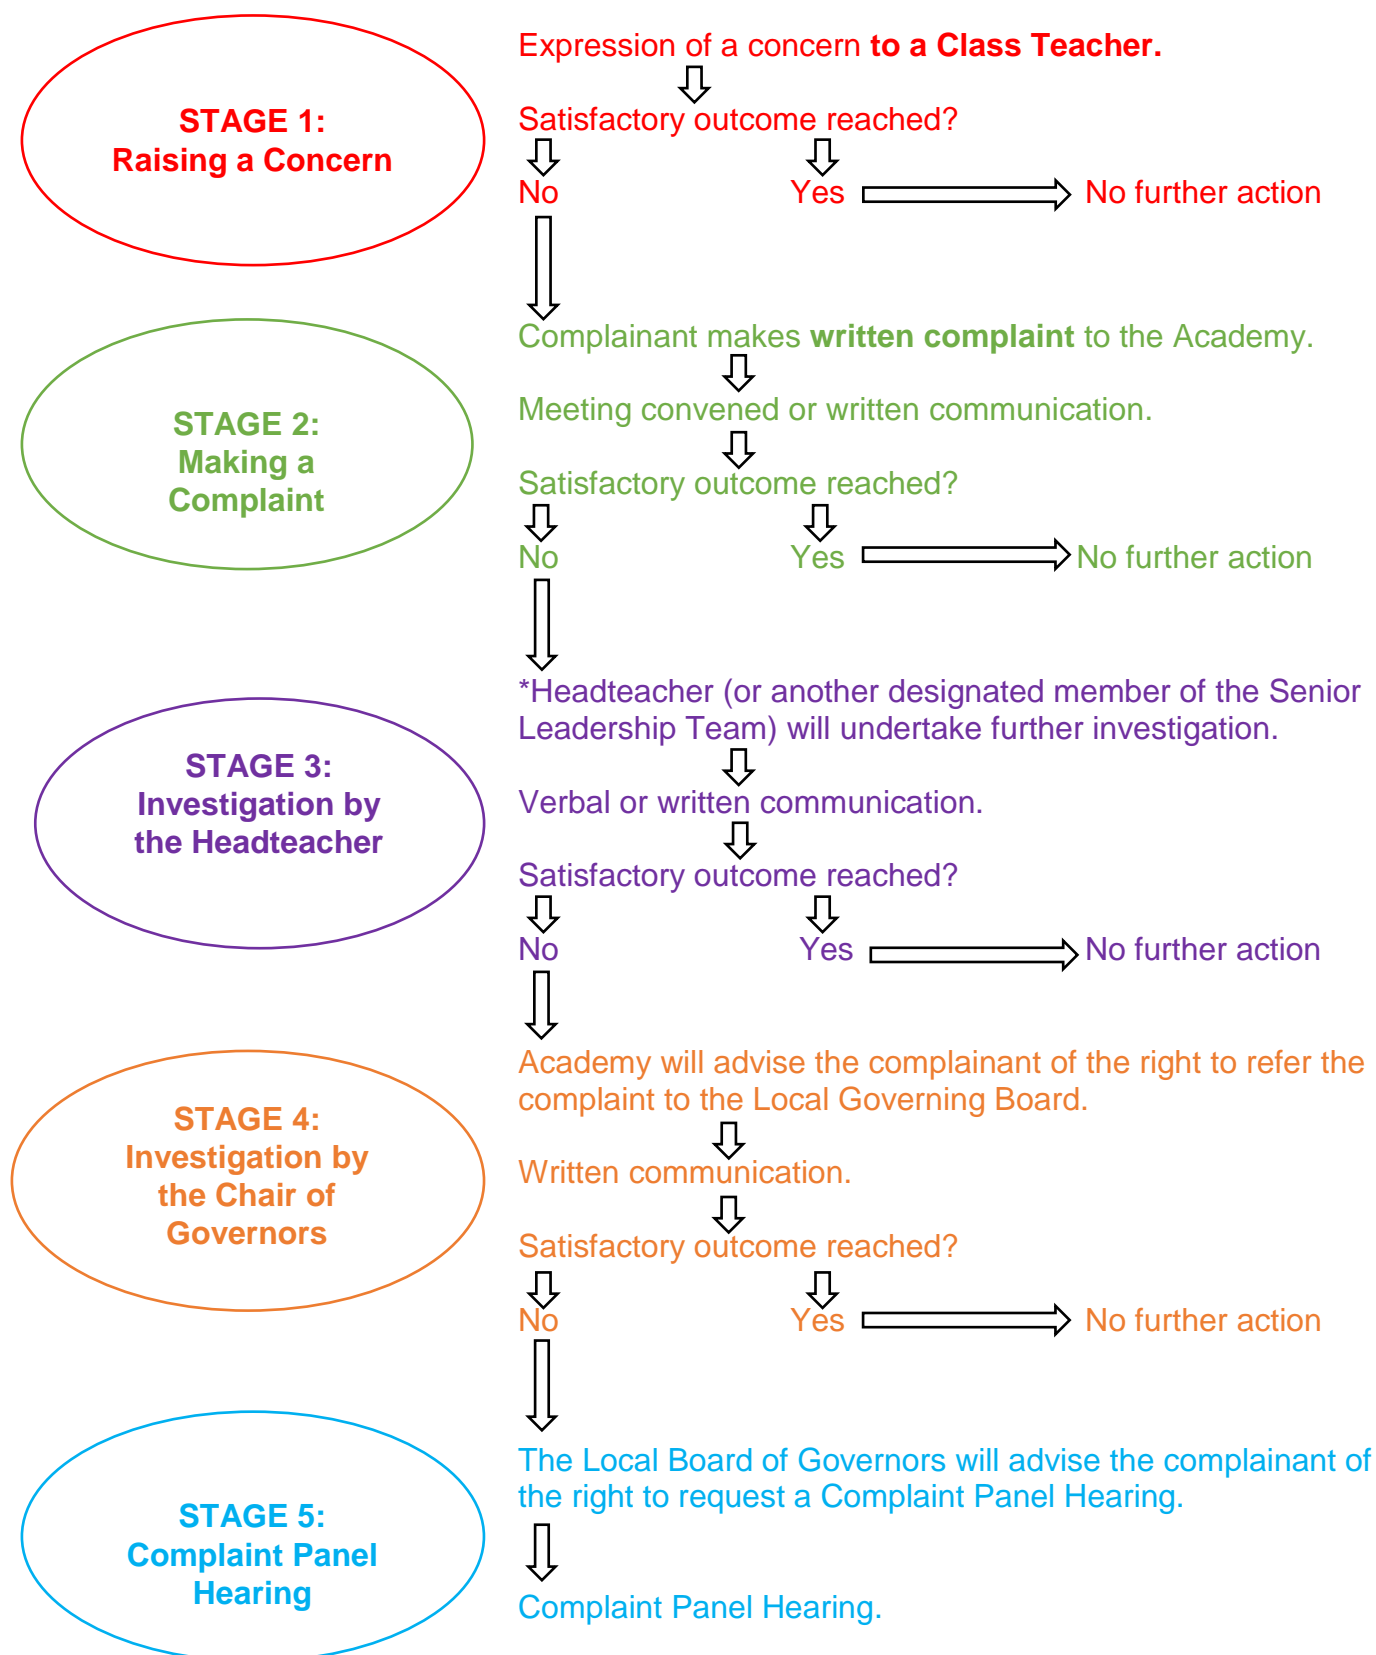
STAGE 1:
Raising a Concern

Expression of a concern to a Class Teacher.

Satisfactory outcome reached?

No

Yes

No further action

STAGE 2:
Making a Complaint

Complainant makes written complaint to the Academy.

Meeting convened or written communication.

Satisfactory outcome reached?

No

Yes

No further action

STAGE 3:
Investigation by the Headteacher

*Headteacher (or another designated member of the Senior Leadership Team) will undertake further investigation.

Verbal or written communication.

Satisfactory outcome reached?

No

Yes

No further action

STAGE 4:
Investigation by the Chair of Governors

Academy will advise the complainant of the right to refer the complaint to the Local Governing Board.

Written communication.

Satisfactory outcome reached?

No

Yes

No further action

STAGE 5:
Complaint Panel Hearing

The Local Board of Governors will advise the complainant of the right to request a Complaint Panel Hearing.

Complaint Panel Hearing.